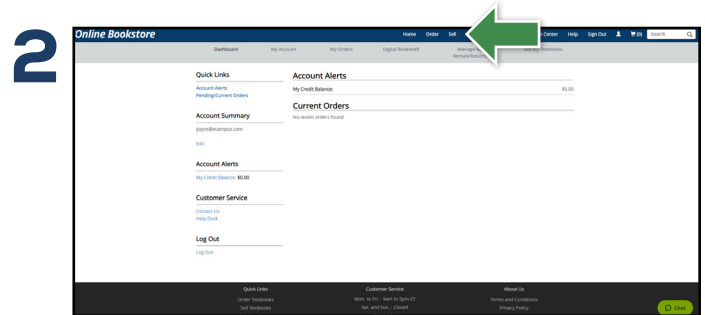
2

Online Bookstore

Home Order Sell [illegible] Center Help Sign Out (0) Search

Dashboard My Account My Orders Digital Bookshelf Manage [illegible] Rentals/Returns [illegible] Textbooks

Quick Links
Account Alerts
Pending/Current Orders

Account Summary
jjoyce@ecampus.com
Edit

Account Alerts
My Credit Balance: $0.00

Customer Service
Contact Us
Help Desk

Log Out
Log Out

Account Alerts
My Credit Balance: $0.00

Current Orders
No recent orders found.

Quick Links
Order Textbooks
Sell Textbooks

Customer Service
Mon. to Fri. - 9am to 5pm ET
Sat. and Sun. - Closed

About Us
Terms and Conditions
Privacy Policy

Chat